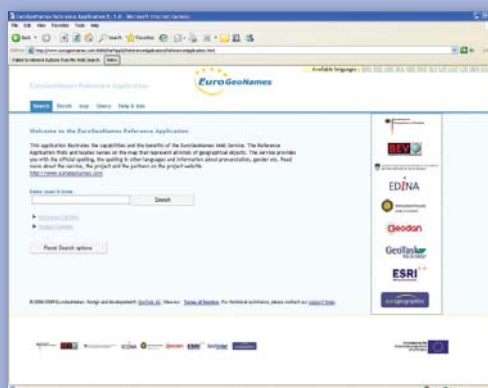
EuroGeoNames Reference Application 0.1.0 - Microsoft Internet Explorer

File Edit View Favorites Tools Help

Back Search Favorites

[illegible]

EuroGeoNames Reference Application

EuroGeoNames

Available languages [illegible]

Search Result Map Query Help & Info

Welcome to the EuroGeoNames Reference Application

This application illustrates the capabilities and the benefits of the EuroGeoNames Web Service. The Reference Application finds and locates names on the map that represent all kinds of geographical objects. The service provides you with the official spelling, the spelling in other languages and information about pronunciation, gender etc. Read more about the service, the project and the partners on the project website http://www.eurogeonames.com

Enter search term

Search

Advanced Options

Layout Options

Reset Search options

BEV

EDINA

Geodan

GeoTask

ESRI

eurogeographics

© 2009 EGN EuroGeoNames. Design and development: GeoTask AG. Disclaimer. Terms of Service. For technical assistance, please contact our support team.

EDINA ESRI GeoTask